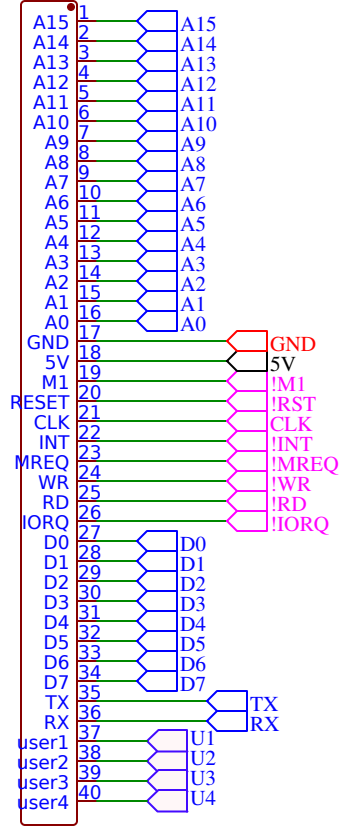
A15 1 A15
A14 2 A14
A13 3 A13
A12 4 A12
A11 5 A11
A10 6 A10
A9 7 A9
A8 8 A8
A7 9 A7
A6 10 A6
A5 11 A5
A4 12 A4
A3 13 A3
A2 14 A2
A1 15 A1
A0 16 A0
GND 17 GND
5V 18 5V
M1 19 !M1
RESET 20 !RST
CLK 21 CLK
INT 22 !INT
MREQ 23 !MREQ
WR 24 !WR
RD 25 !RD
IORQ 26 !IORQ
D0 27 D0
D1 28 D1
D2 29 D2
D3 30 D3
D4 31 D4
D5 32 D5
D6 33 D6
D7 34 D7
TX 35 TX
RX 36 RX
user1 37 U1
user2 38 U2
user3 39 U3
user4 40 U4